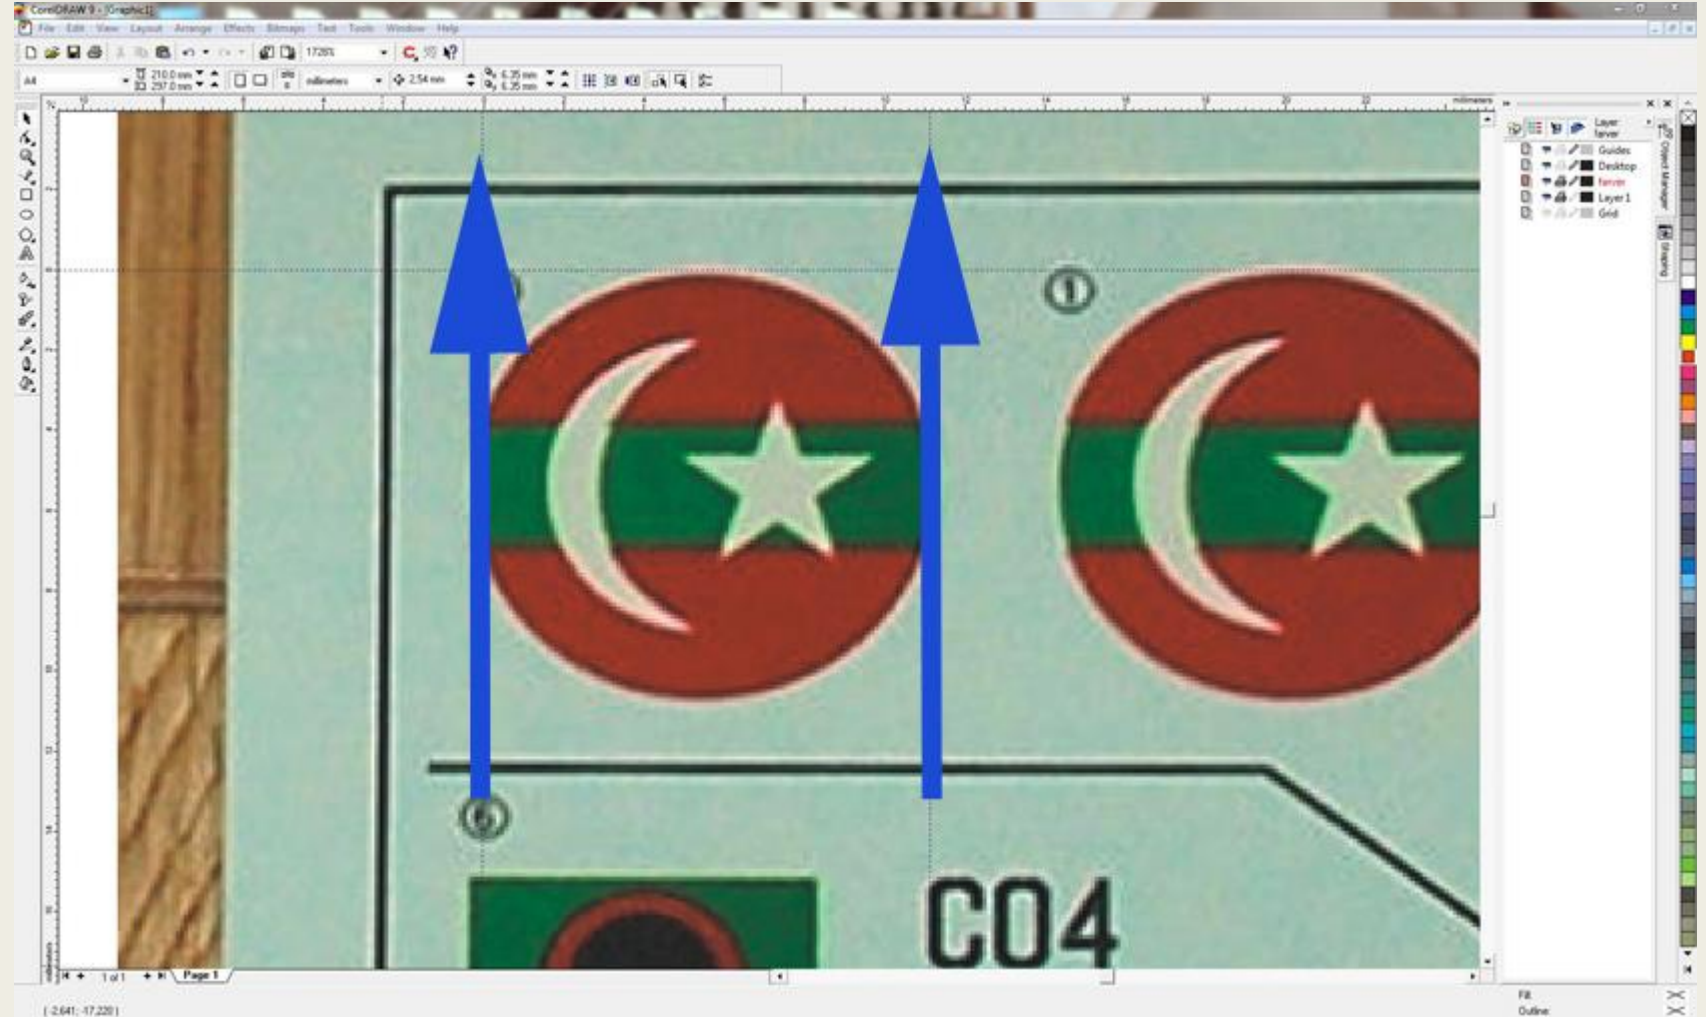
CorelDRAW 9 - [Graphic1]

File Edit View Layout Arrange Effects Bitmaps Text Tools Window Help

1726%

A4

210.0 mm
297.0 mm

millimeters

2.54 mm

6.35 mm
6.35 mm

millimeters

Layer:
farver

Guides
Desktop
farver
Layer 1
Grid

Object Manager
Shaping

①

⑤

C04

1 of 1

Page 1

( -2.641; -17.220 )

Fill
Outline